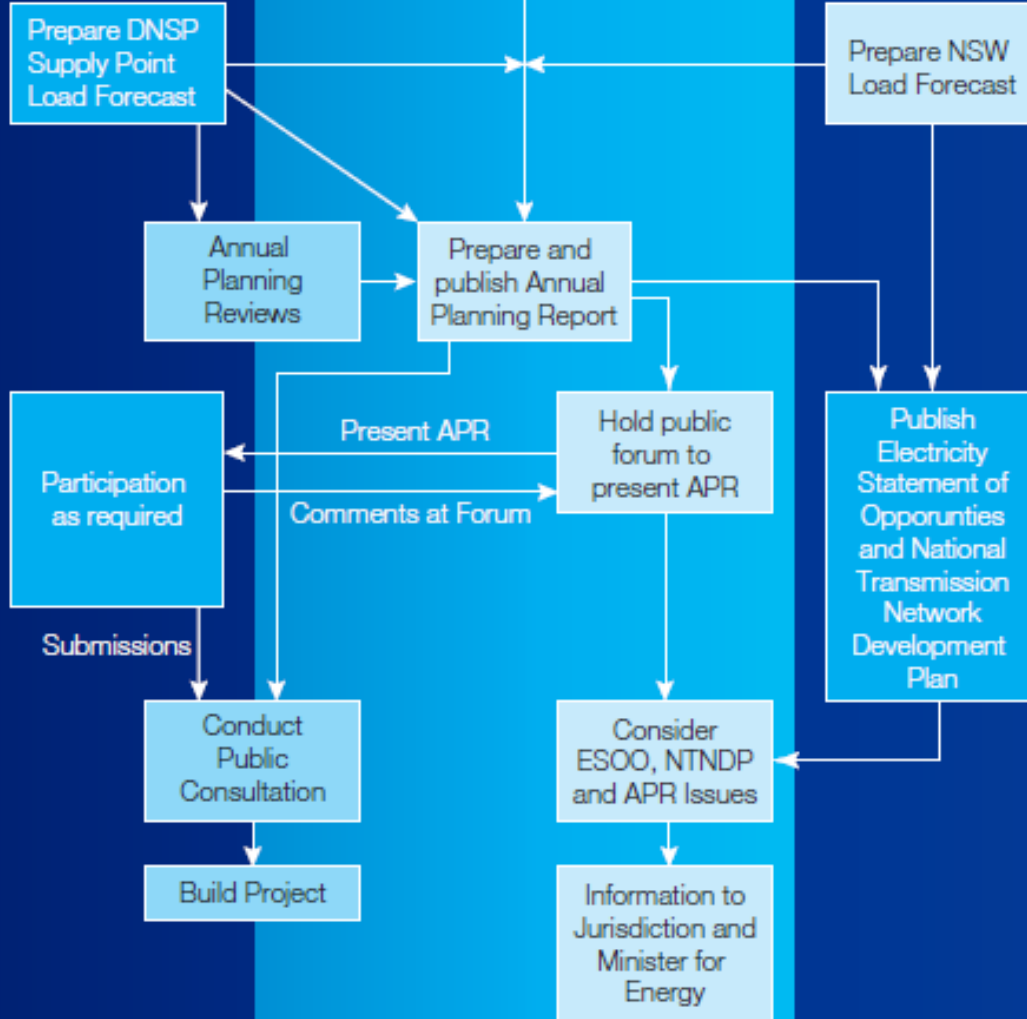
Prepare DNSP Supply Point Load Forecast

Prepare NSW Load Forecast

Annual Planning Reviews

Prepare and publish Annual Planning Report

Participation as required

Present APR

Comments at Forum

Hold public forum to present APR

Publish Electricity Statement of Opporunties and National Transmission Network Development Plan

Submissions

Conduct Public Consultation

Consider ESOO, NTNDP and APR Issues

Build Project

Information to Jurisdiction and Minister for Energy